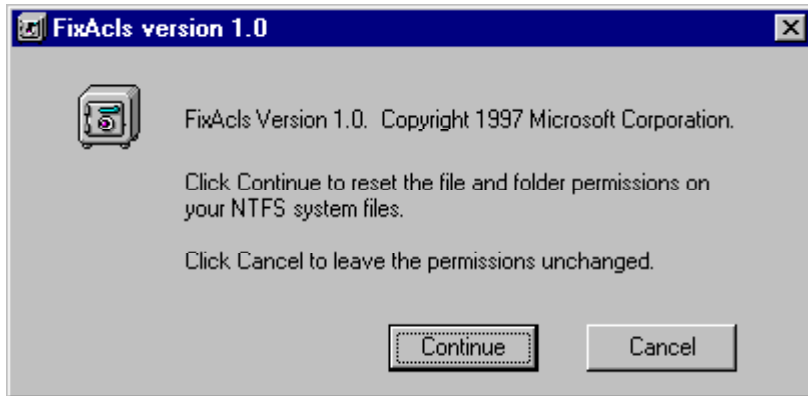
FixAcls version 1.0

FixAcls Version 1.0. Copyright 1997 Microsoft Corporation.

Click Continue to reset the file and folder permissions on your NTFS system files.

Click Cancel to leave the permissions unchanged.

Continue

Cancel